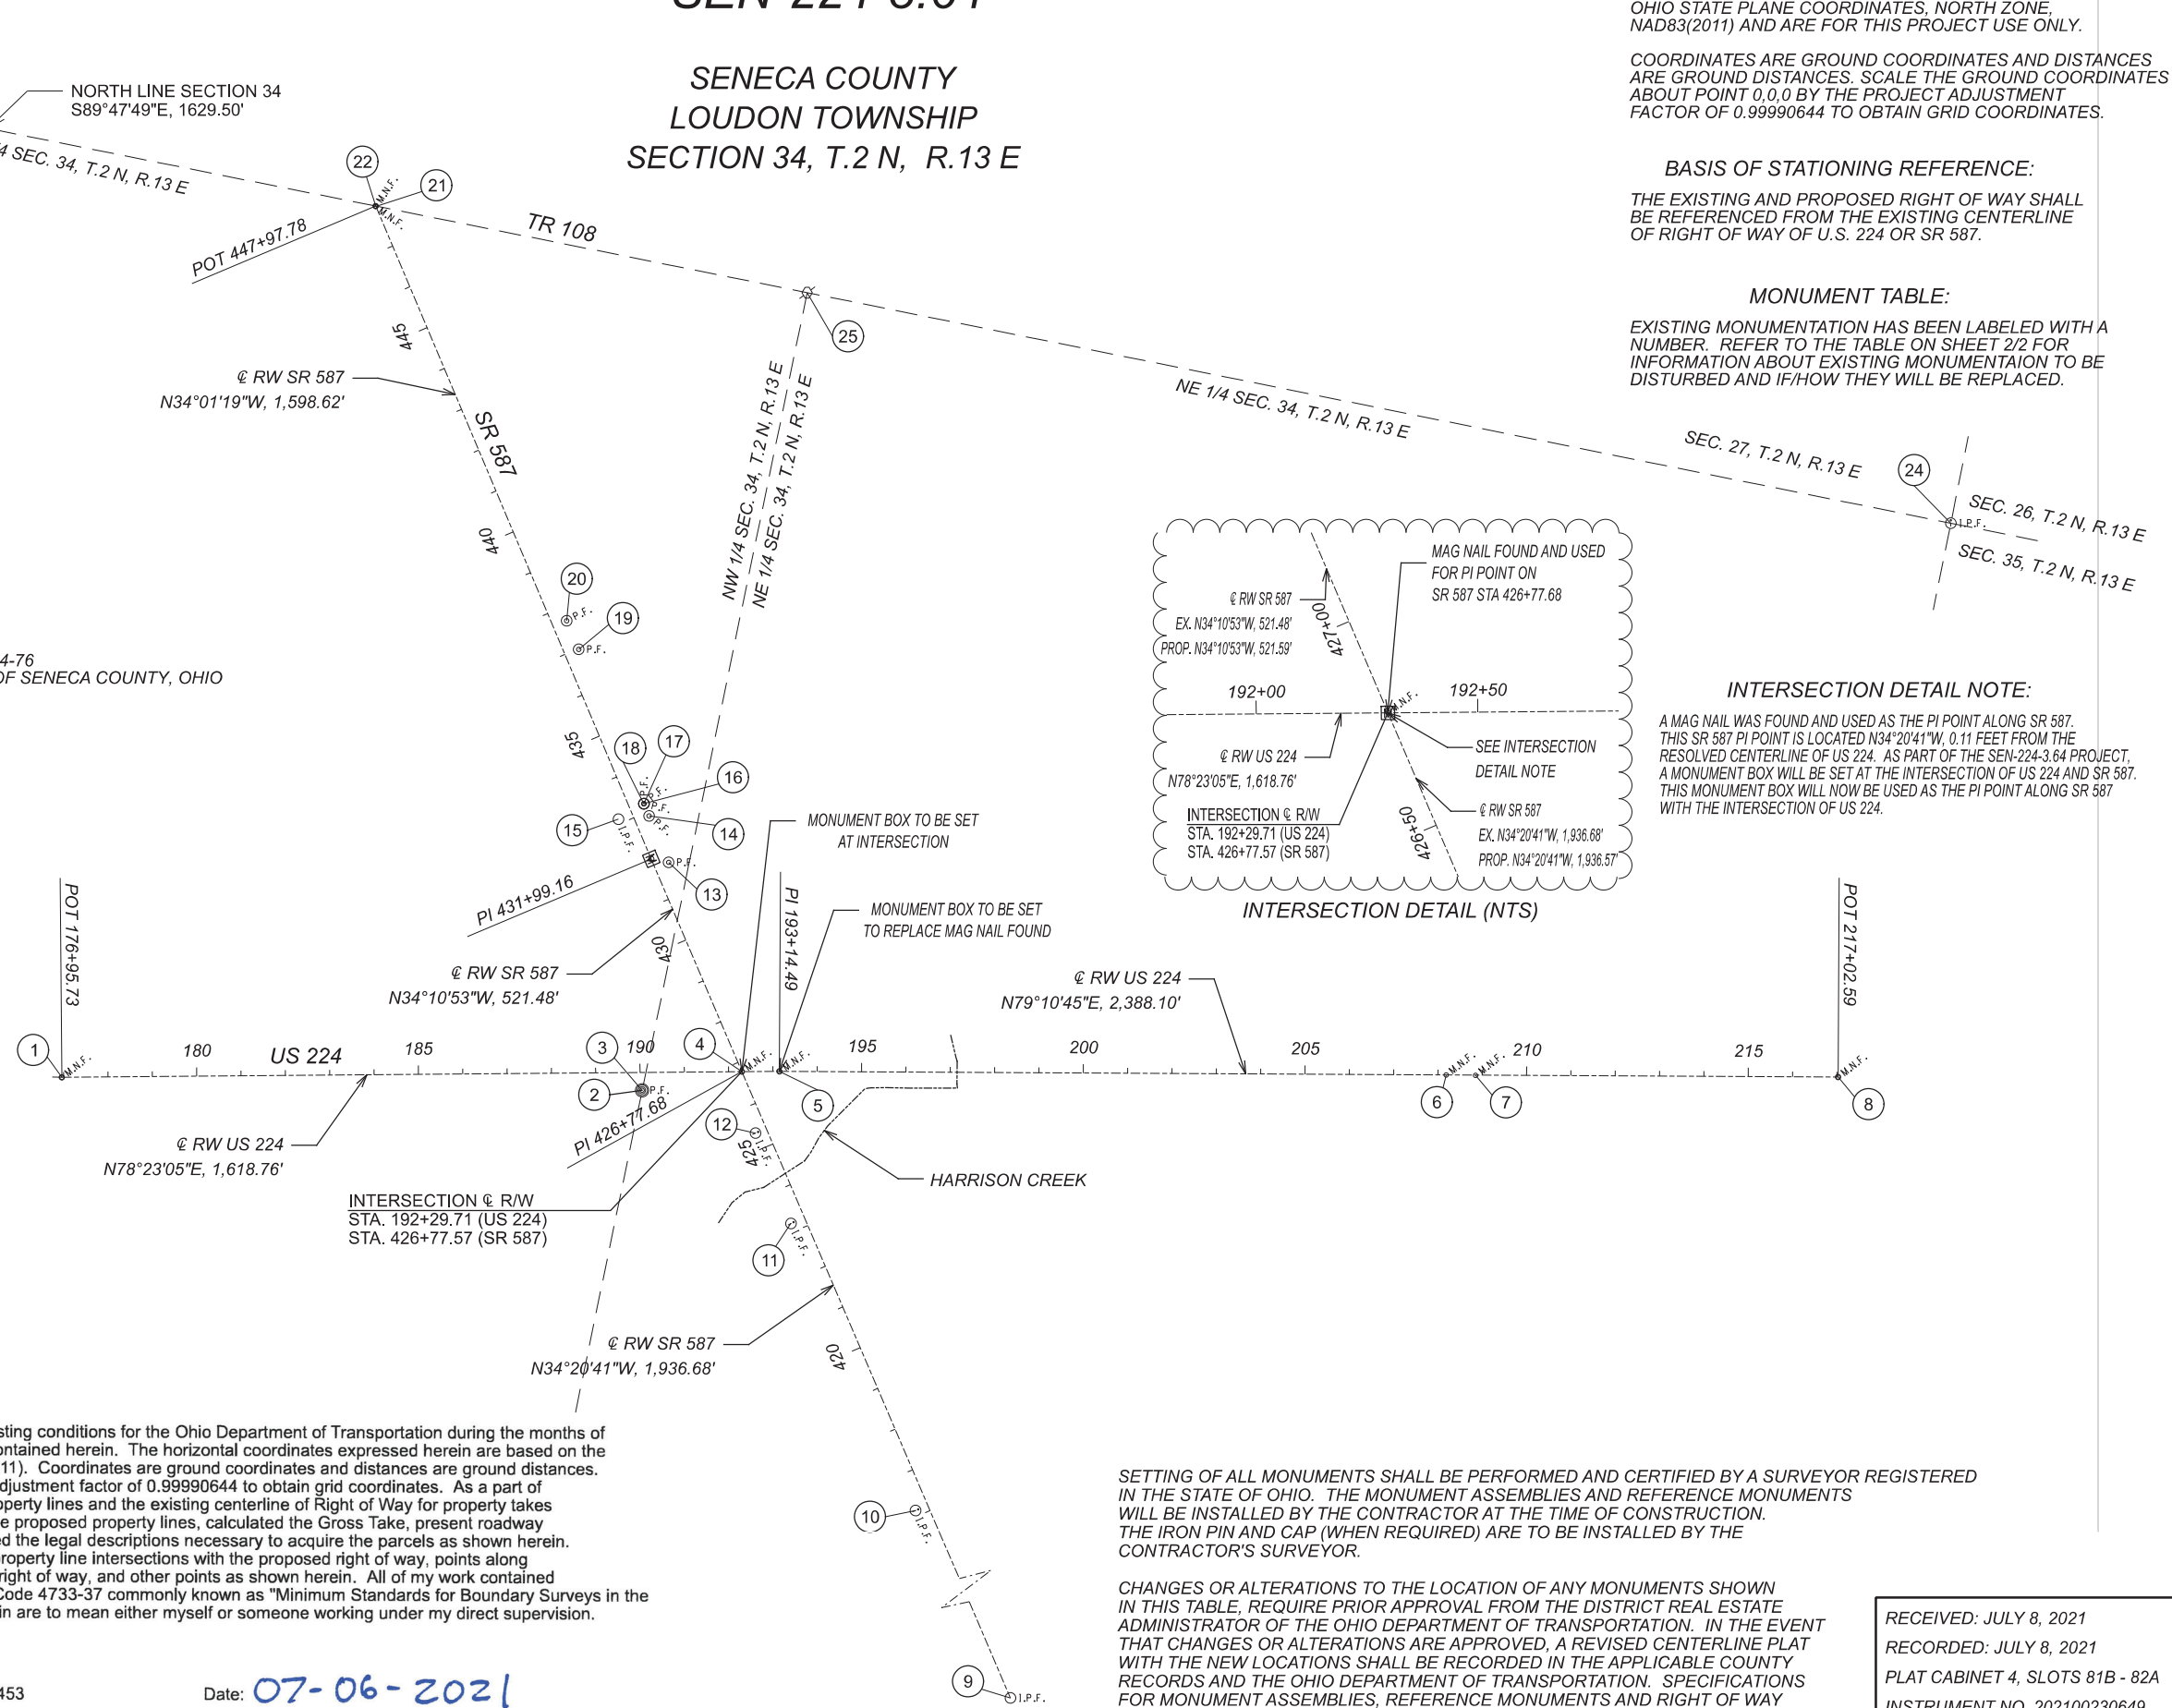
SENECA COUNTY
LOUDON TOWNSHIP
SECTION 34, T.2 N, R.13 E

OHIO STATE PLANE COORDINATES, NORTH ZONE, NAD83(2011) AND ARE FOR THIS PROJECT USE ONLY.

COORDINATES ARE GROUND COORDINATES AND DISTANCES ARE GROUND DISTANCES. SCALE THE GROUND COORDINATES ABOUT POINT 0,0,0 BY THE PROJECT ADJUSTMENT FACTOR OF 0.99990644 TO OBTAIN GRID COORDINATES.

BASIS OF STATIONING REFERENCE:

THE EXISTING AND PROPOSED RIGHT OF WAY SHALL BE REFERENCED FROM THE EXISTING CENTERLINE OF RIGHT OF WAY OF U.S. 224 OR SR 587.

MONUMENT TABLE:

EXISTING MONUMENTATION HAS BEEN LABELED WITH A NUMBER. REFER TO THE TABLE ON SHEET 2/2 FOR INFORMATION ABOUT EXISTING MONUMENTAION TO BE DISTURBED AND IF/HOW THEY WILL BE REPLACED.

NORTH LINE SECTION 34
S89°47'49"E, 1629.50'

4 SEC. 34, T.2 N, R.13 E

22
21
M.N.F.
M.N.F.
TR 108
POT 447+97.78
25
445
℄ RW SR 587
N34°01'19"W, 1,598.62'
SR 587
NW 1/4 SEC. 34, T.2 N, R.13 E
NE 1/4 SEC. 34, T.2 N, R.13 E
NE 1/4 SEC. 34, T.2 N, R.13 E
SEC. 27, T.2 N, R.13 E
24
SEC. 26, T.2 N, R.13 E
I.P.F.
SEC. 35, T.2 N, R.13 E
440
20
P.F.
19
P.F.
4-76
OF SENECA COUNTY, OHIO

MAG NAIL FOUND AND USED FOR PI POINT ON SR 587 STA 426+77.68
℄ RW SR 587
EX. N34°10'53"W, 521.48'
PROP. N34°10'53"W, 521.59'
427+00
192+00
192+50
M.N.F.
℄ RW US 224
N78°23'05"E, 1,618.76'
SEE INTERSECTION DETAIL NOTE
INTERSECTION ℄ R/W
STA. 192+29.71 (US 224)
STA. 426+77.57 (SR 587)
426+50
℄ RW SR 587
EX. N34°20'41"W, 1,936.68'
PROP. N34°20'41"W, 1,936.57'
INTERSECTION DETAIL (NTS)

INTERSECTION DETAIL NOTE:

A MAG NAIL WAS FOUND AND USED AS THE PI POINT ALONG SR 587. THIS SR 587 PI POINT IS LOCATED N34°20'41"W, 0.11 FEET FROM THE RESOLVED CENTERLINE OF US 224. AS PART OF THE SEN-224-3.64 PROJECT, A MONUMENT BOX WILL BE SET AT THE INTERSECTION OF US 224 AND SR 587. THIS MONUMENT BOX WILL NOW BE USED AS THE PI POINT ALONG SR 587 WITH THE INTERSECTION OF US 224.

435
18
17
16
P.F.
P.F.
P.F.
15
I.P.F.
14
MONUMENT BOX TO BE SET AT INTERSECTION
P.F.
13
PI 431+99.16
POT 176+95.73
℄ RW SR 587
N34°10'53"W, 521.48'
430
PI 193+14.49
MONUMENT BOX TO BE SET TO REPLACE MAG NAIL FOUND
℄ RW US 224
N79°10'45"E, 2,388.10'
POT 217+02.59
1
M.N.F.
180
US 224
185
3
190
4
M.N.F.
M.N.F.
195
200
205
M.N.F.
M.N.F.
210
215
M.N.F.
2
P.F.
5
6
7
8
PI 426+77.68
12
I.P.F.
425
℄ RW US 224
N78°23'05"E, 1,618.76'
HARRISON CREEK
INTERSECTION ℄ R/W
STA. 192+29.71 (US 224)
STA. 426+77.57 (SR 587)
11
I.P.F.
℄ RW SR 587
N34°20'41"W, 1,936.68'
420

sting conditions for the Ohio Department of Transportation during the months of ontained herein. The horizontal coordinates expressed herein are based on the 11). Coordinates are ground coordinates and distances are ground distances. djustment factor of 0.99990644 to obtain grid coordinates. As a part of operty lines and the existing centerline of Right of Way for property takes e proposed property lines, calculated the Gross Take, proposed roadway d the legal descriptions necessary to acquire the parcels as shown herein. roperty line intersections with the proposed right of way, points along right of way, and other points as shown herein. All of my work contained Code 4733-37 commonly known as "Minimum Standards for Boundary Surveys in the in are to mean either myself or someone working under my direct supervision.

453
Date: 07-06-2021

10
I.P.F.
9
I.P.F.

SETTING OF ALL MONUMENTS SHALL BE PERFORMED AND CERTIFIED BY A SURVEYOR REGISTERED IN THE STATE OF OHIO. THE MONUMENT ASSEMBLIES AND REFERENCE MONUMENTS WILL BE INSTALLED BY THE CONTRACTOR AT THE TIME OF CONSTRUCTION. THE IRON PIN AND CAP (WHEN REQUIRED) ARE TO BE INSTALLED BY THE CONTRACTOR'S SURVEYOR.

CHANGES OR ALTERATIONS TO THE LOCATION OF ANY MONUMENTS SHOWN IN THIS TABLE, REQUIRE PRIOR APPROVAL FROM THE DISTRICT REAL ESTATE ADMINISTRATOR OF THE OHIO DEPARTMENT OF TRANSPORTATION. IN THE EVENT THAT CHANGES OR ALTERATIONS ARE APPROVED, A REVISED CENTERLINE PLAT WITH THE NEW LOCATIONS SHALL BE RECORDED IN THE APPLICABLE COUNTY RECORDS AND THE OHIO DEPARTMENT OF TRANSPORTATION. SPECIFICATIONS FOR MONUMENT ASSEMBLIES, REFERENCE MONUMENTS AND RIGHT OF WAY

RECEIVED: JULY 8, 2021
RECORDED: JULY 8, 2021
PLAT CABINET 4, SLOTS 81B - 82A
INSTRUMENT NO. 202100230649